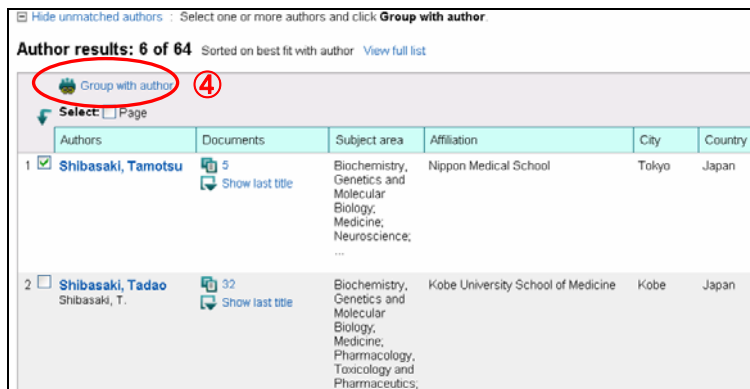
⊟ Hide unmatched authors : Select one or more authors and click **Group with author**.

**Author results: 6 of 64** Sorted on best fit with author View full list

Group with author ④

Select: Page

| | Authors | Documents | Subject area | Affiliation | City | Country |
|---|---|---|---|---|---|---|
| 1 | **Shibasaki, Tamotsu** | 5 Show last title | Biochemistry, Genetics and Molecular Biology; Medicine; Neuroscience; ... | Nippon Medical School | Tokyo | Japan |
| 2 | **Shibasaki, Tadao** Shibasaki, T. | 32 Show last title | Biochemistry, Genetics and Molecular Biology; Medicine; Pharmacology, Toxicology and Pharmaceutics; | Kobe University School of Medicine | Kobe | Japan |